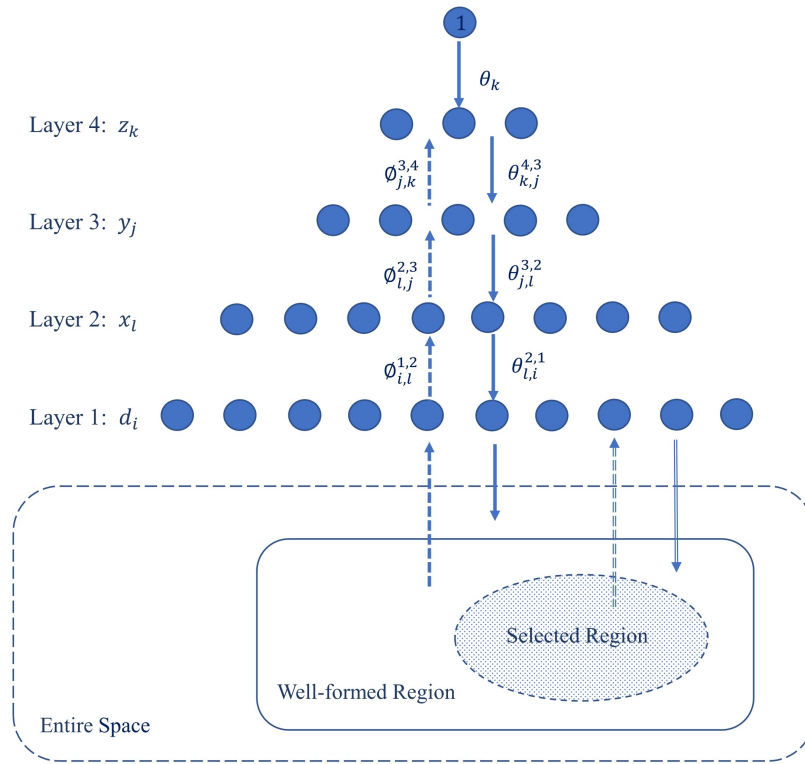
1

$\theta_k$

Layer 4: $z_k$

$\emptyset_{j,k}^{3,4}$

$\theta_{k,j}^{4,3}$

Layer 3: $y_j$

$\emptyset_{l,j}^{2,3}$

$\theta_{j,l}^{3,2}$

Layer 2: $x_l$

$\emptyset_{i,l}^{1,2}$

$\theta_{l,i}^{2,1}$

Layer 1: $d_i$

Selected Region

Well-formed Region

Entire Space